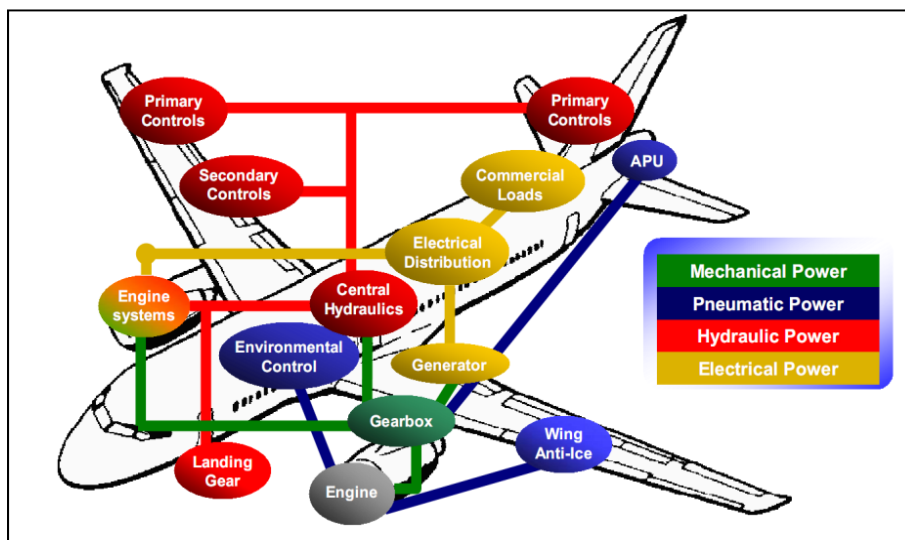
Primary Controls

Primary Controls

Secondary Controls

Commercial Loads

APU

Electrical Distribution

Engine systems

Central Hydraulics

Environmental Control

Generator

Gearbox

Landing Gear

Engine

Wing Anti-Ice

Mechanical Power
Pneumatic Power
Hydraulic Power
Electrical Power